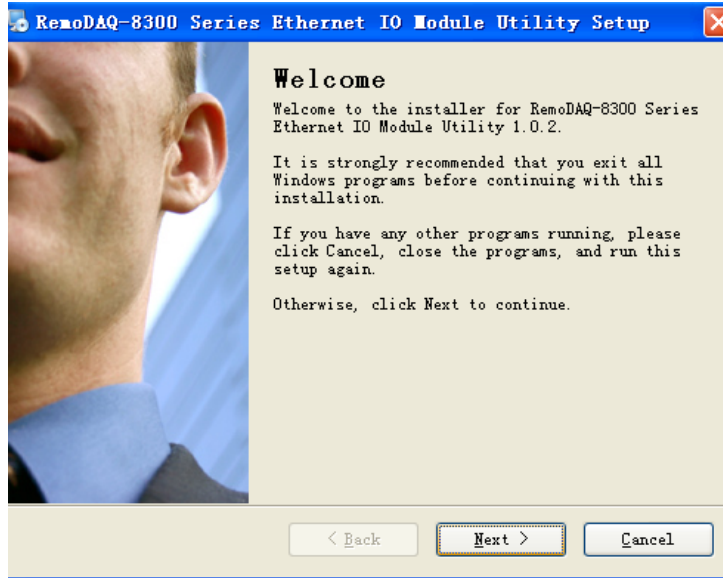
RemoDAQ-8300 Series Ethernet IO Module Utility Setup

Welcome

Welcome to the installer for RemoDAQ-8300 Series Ethernet IO Module Utility 1.0.2.

It is strongly recommended that you exit all Windows programs before continuing with this installation.

If you have any other programs running, please click Cancel, close the programs, and run this setup again.

Otherwise, click Next to continue.

< Back

Next >

Cancel